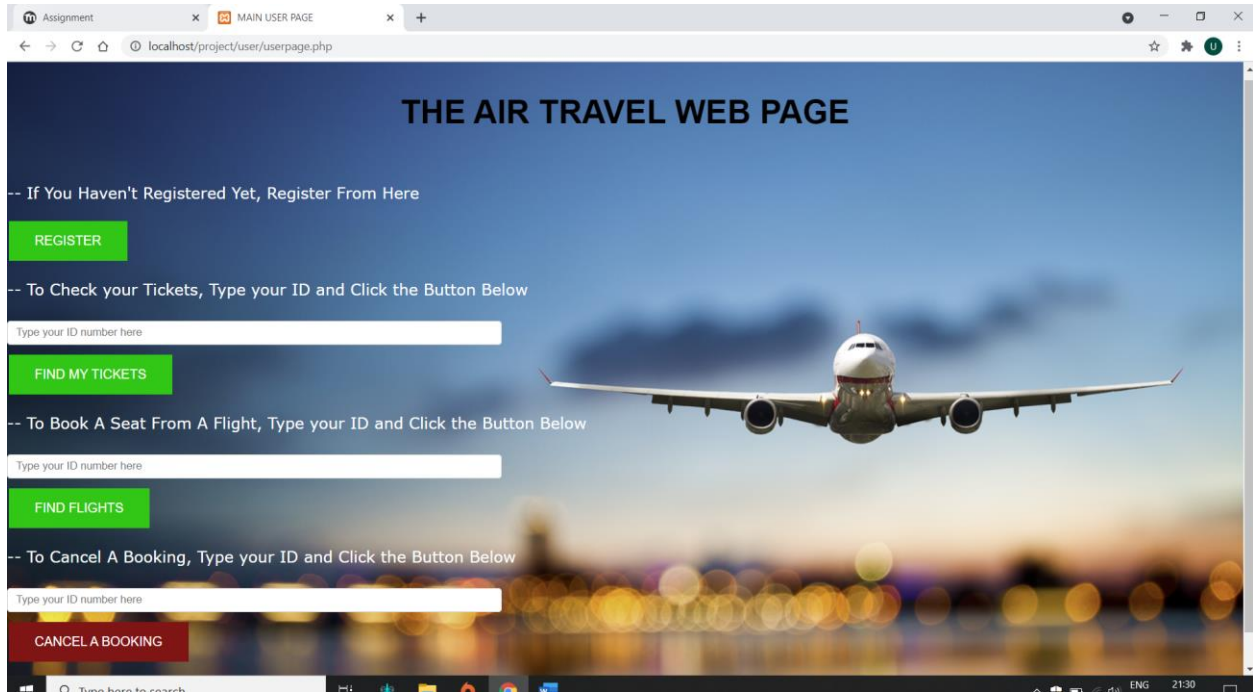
Assignment × MAIN USER PAGE × +

localhost/project/user/userpage.php

THE AIR TRAVEL WEB PAGE

-- If You Haven't Registered Yet, Register From Here

REGISTER

-- To Check your Tickets, Type your ID and Click the Button Below

Type your ID number here

FIND MY TICKETS

-- To Book A Seat From A Flight, Type your ID and Click the Button Below

Type your ID number here

FIND FLIGHTS

-- To Cancel A Booking, Type your ID and Click the Button Below

Type your ID number here

CANCEL A BOOKING

Type here to search

ENG 21:30